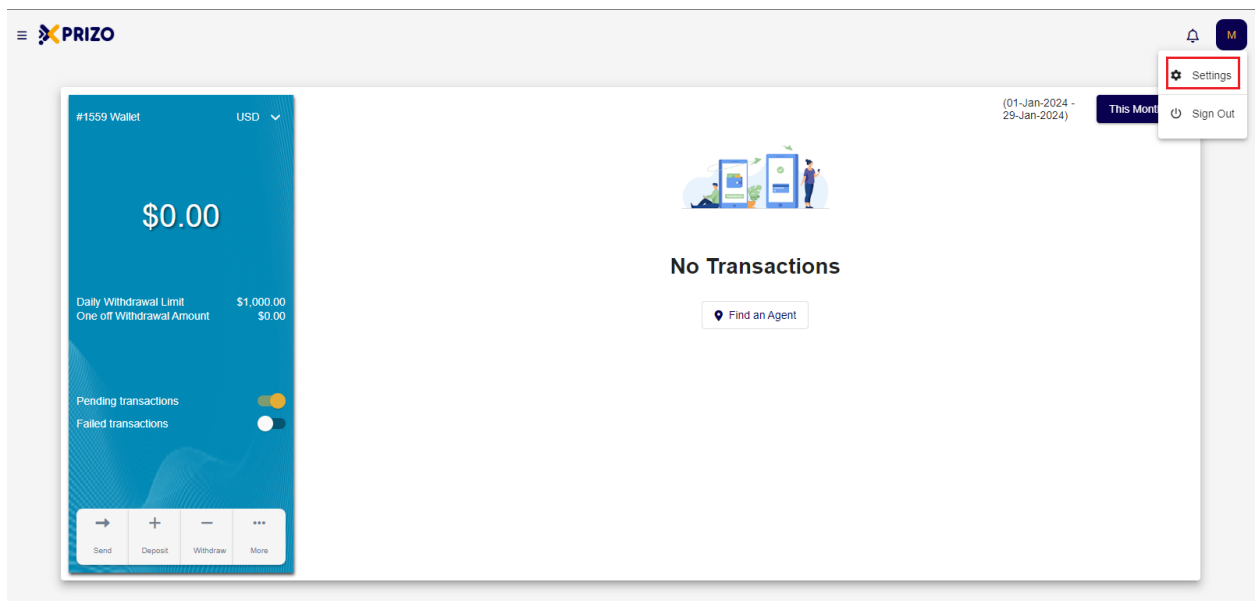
PRIZO

M

Settings

Sign Out

#1559 Wallet USD

$0.00

Daily Withdrawal Limit $1,000.00
One off Withdrawal Amount $0.00

Pending transactions
Failed transactions

Send Deposit Withdraw More

(01-Jan-2024 - 29-Jan-2024)

This Mont

No Transactions

Find an Agent